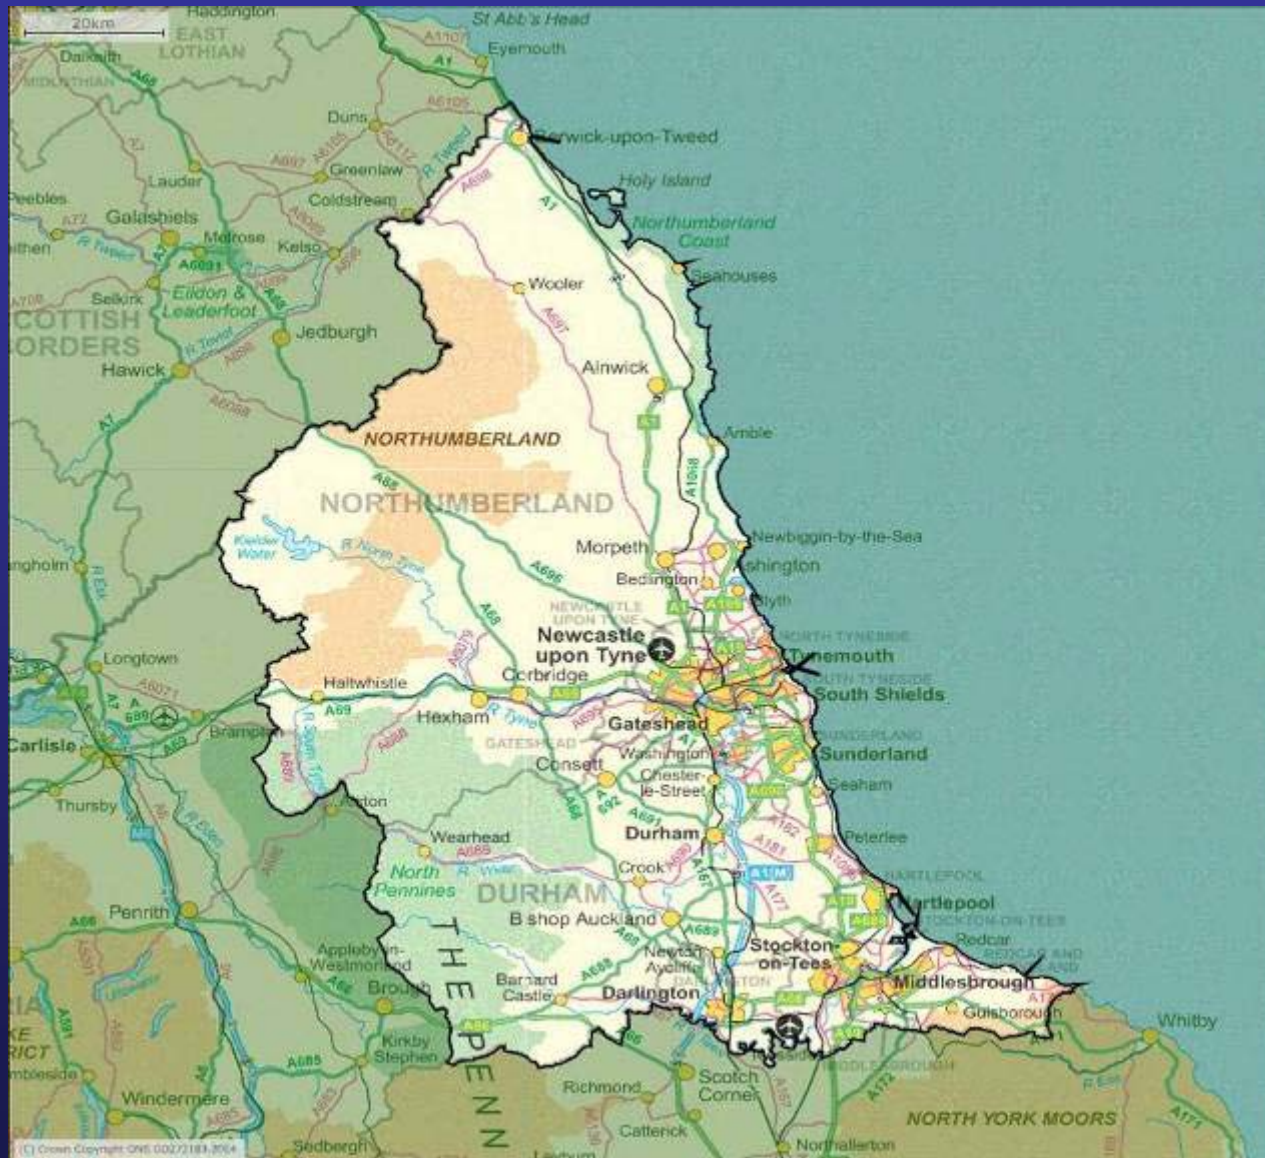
20km
Haddington
EAST LOTHIAN
Dalkeith
MIDLOTHIAN
St Abb's Head
Eyemouth
A1107
A1
A6105
A68
Duns
A6112
A697
A6105
Greenlaw
Lauder
R Tweed
Berwick-upon-Tweed
Holy Island
Peebles
A72
Galashiels
Coldstream
A698
A1
Northumberland Coast
Melrose
Kelso
R Tweed
A6091
A699
A698
Seahouses
A708
Selkirk
Eildon & Leaderfoot
A68
SCOTTISH BORDERS
Jedburgh
Wooler
A697
R Teviot
Hawick
A698
Alnwick
A7
A6088
A1
NORTHUMBERLAND
Amble
A1068
A68
NORTHUMBERLAND
Newbiggin-by-the-Sea
Kielder Water
R North Tyne
Morpeth
Ashington
Langholm
R Esk
A696
Bedlington
Blyth
A68
A1
A189
NEWCASTLE UPON TYNE
NORTH TYNESIDE
Newcastle upon Tyne
Tynemouth
Longtown
A6079
SOUTH TYNESIDE
South Shields
A6071
Haltwhistle
Corbridge
A69
A7
A689
A69
Hexham
R Tyne
Gateshead
Brampton
A69
A695
Carlisle
A686
R South Tyne
A686
GATESHEAD
Washington
SUNDERLAND
Sunderland
Consett
A1
Chester-le-Street
Seaham
A692
A68
A690
Thursby
R Eden
Alston
A691
Durham
A182
Peterlee
M6
A181
A19
Wearhead
A689
HARTLEPOOL
North Pennines
R Wear
Crook
A1(M)
Hartlepool
A689
DURHAM
A177
A66
Penrith
Bishop Auckland
THE PENN
A68
STOCKTON-ON-TEES
A689
Appleby-in-Westmorland
Newton Aycliffe
Stockton-on-Tees
Redcar
REDCAR AND CLEVELAND
A66
Brough
Barnard Castle
A688
A66
Darlington
DARLINGTON
Middlesbrough
A171
Guisborough
Whitby
A591
A66
Kirkby Stephen
A685
MIDDLESBROUGH
Windermere
Richmond
Scotch Corner
A172
A685
NORTH YORK MOORS
A6108
A171
Catterick
Northallerton
Sedbergh
(c) Crown Copyright ONS GD272183 2004